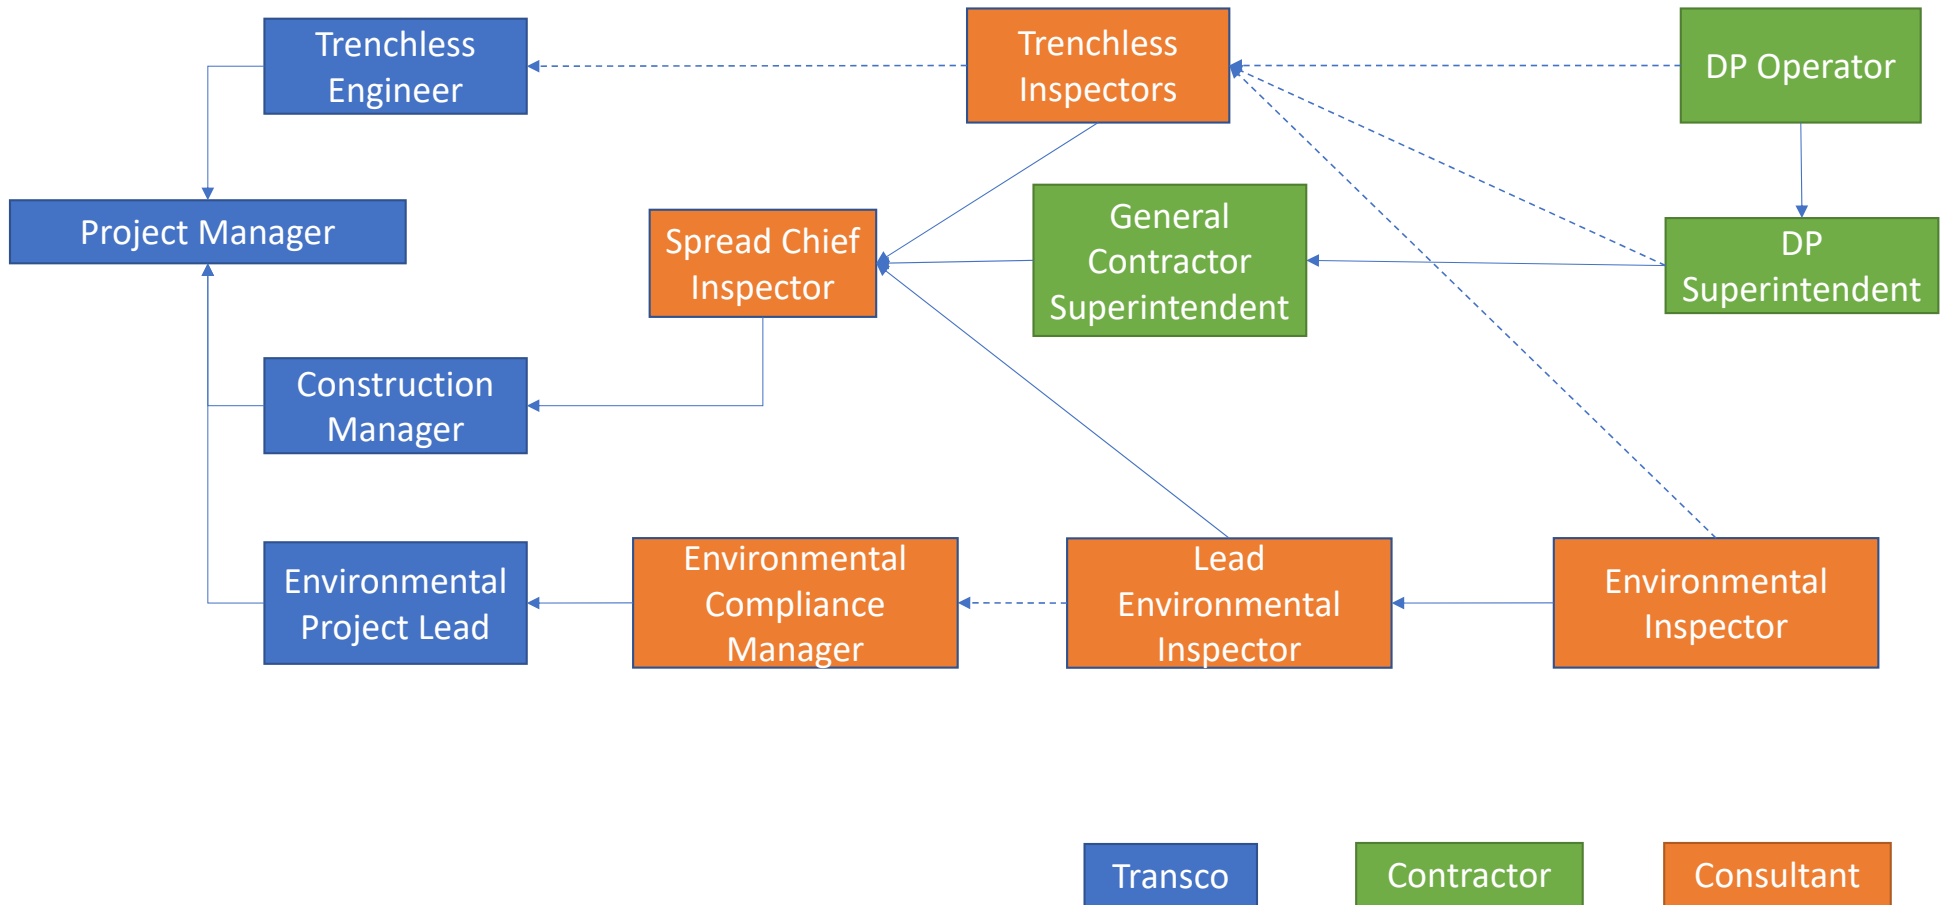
Trenchless Engineer

Trenchless Inspectors

DP Operator

Project Manager

Spread Chief Inspector

General Contractor Superintendent

DP Superintendent

Construction Manager

Environmental Project Lead

Environmental Compliance Manager

Lead Environmental Inspector

Environmental Inspector

Transco

Contractor

Consultant